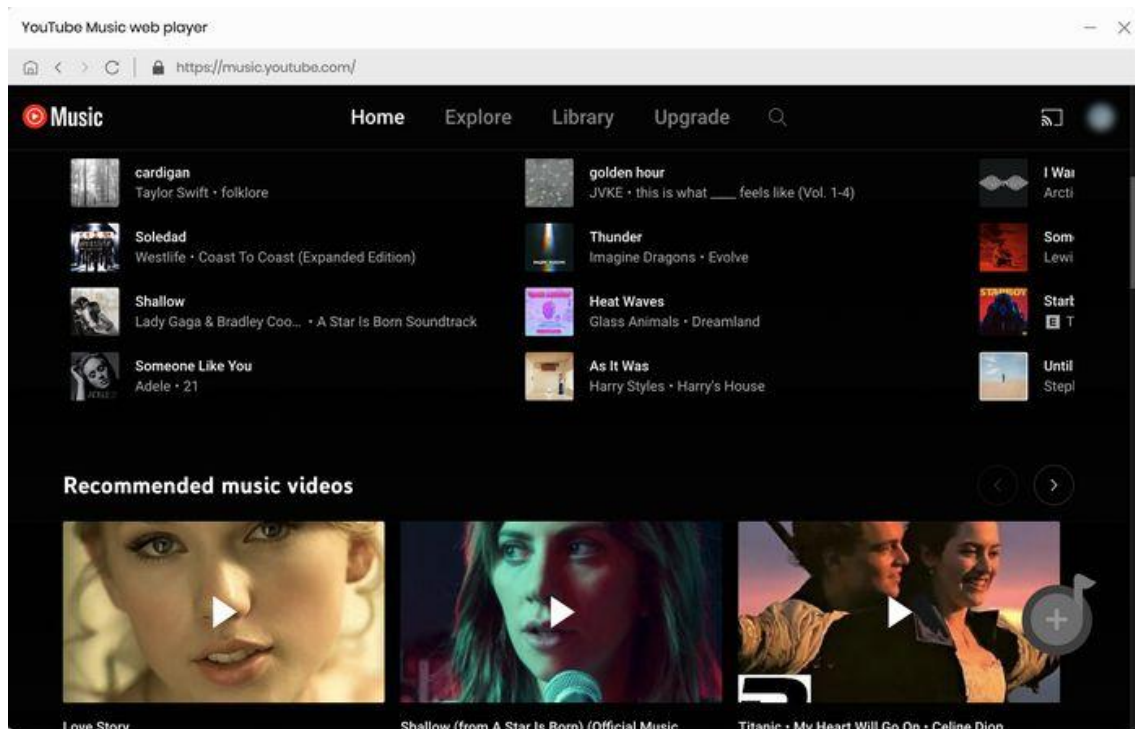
YouTube Music web player

https://music.youtube.com/

Music

Home

Explore

Library

Upgrade

cardigan
Taylor Swift • folklore

golden hour
JVKE • this is what ____ feels like (Vol. 1-4)

I Wa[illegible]
Arcti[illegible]

Soledad
Westlife • Coast To Coast (Expanded Edition)

Thunder
Imagine Dragons • Evolve

Som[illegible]
Lewi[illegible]

Shallow
Lady Gaga & Bradley Coo... • A Star Is Born Soundtrack

Heat Waves
Glass Animals • Dreamland

Start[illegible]
E T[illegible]

Someone Like You
Adele • 21

As It Was
Harry Styles • Harry's House

Until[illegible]
Stepl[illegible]

Recommended music videos

Love Story

Shallow (from A Star Is Born) (Official Music

Titanic • My Heart Will Go On • Celine Dion